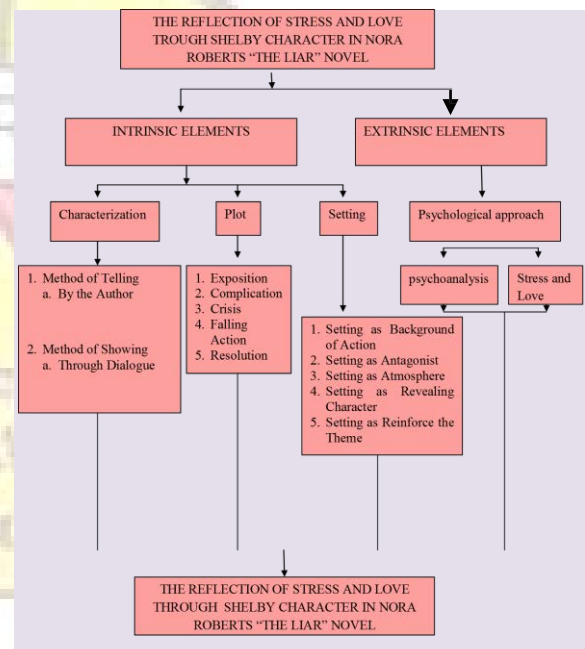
THE REFLECTION OF STRESS AND LOVE TROUGH SHELBY CHARACTER IN NORA ROBERTS "THE LIAR" NOVEL

INTRINSIC ELEMENTS

EXTRINSIC ELEMENTS

Characterization

Plot

Setting

Psychological approach

1. Method of Telling
a. By the Author

2. Method of Showing
a. Through Dialogue

1. Exposition
2. Complication
3. Crisis
4. Falling Action
5. Resolution

psychoanalysis

Stress and Love

1. Setting as Background of Action
2. Setting as Antagonist
3. Setting as Atmosphere
4. Setting as Revealing Character
5. Setting as Reinforce the Theme

THE REFLECTION OF STRESS AND LOVE THROUGH SHELBY CHARACTER IN NORA ROBERTS "THE LIAR" NOVEL